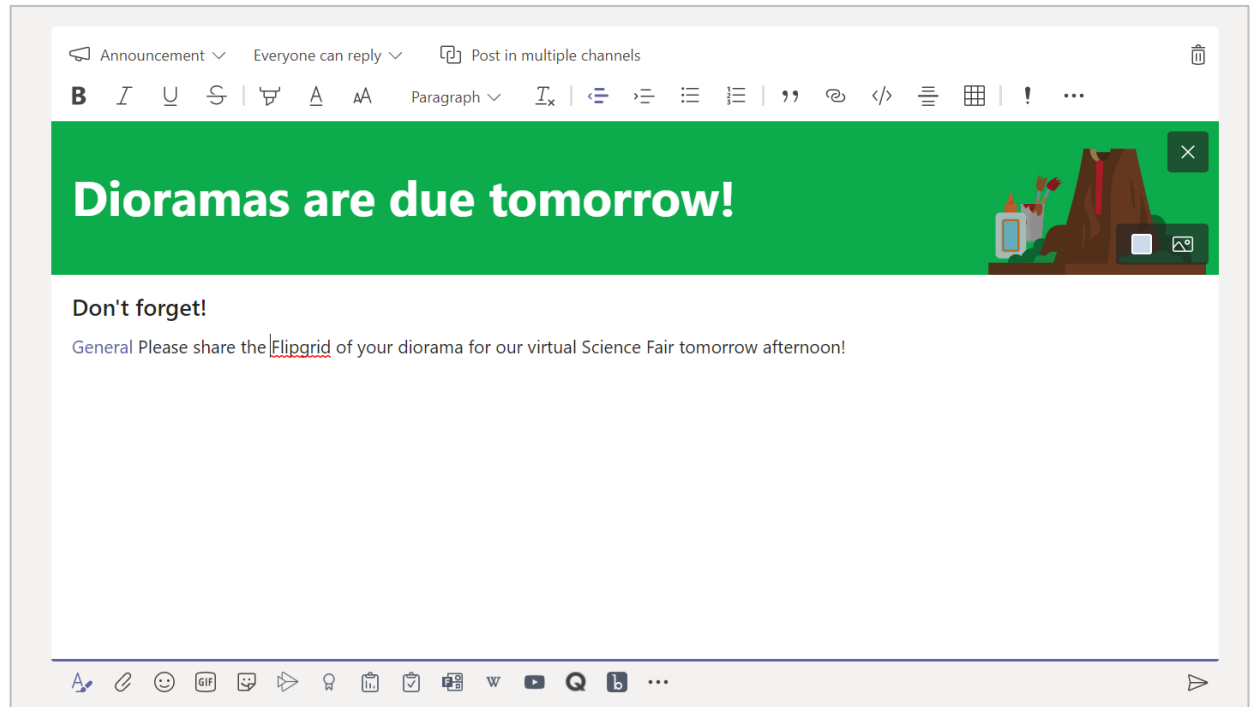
Announcement Everyone can reply Post in multiple channels

B I U S A AA Paragraph $T_x$ ! ...

Dioramas are due tomorrow!

Don't forget!

General Please share the Flipgrid of your diorama for our virtual Science Fair tomorrow afternoon!

GIF W Q b ...